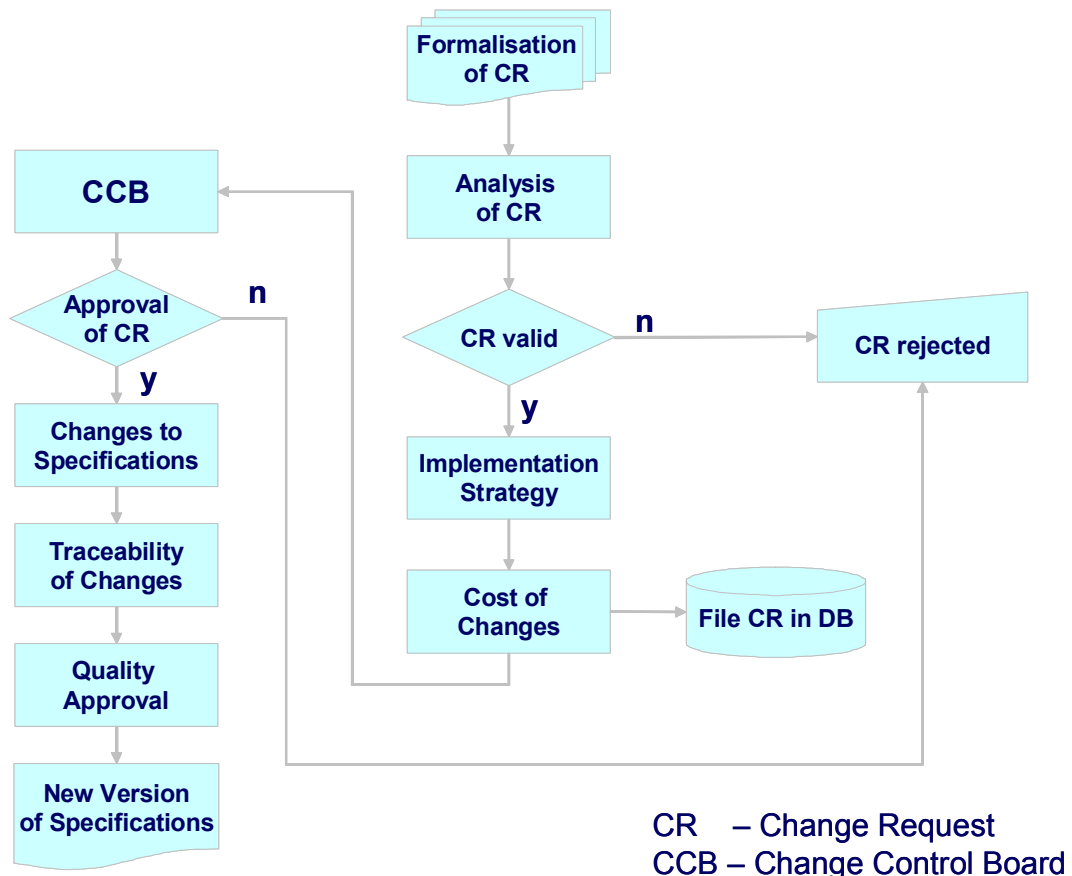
Formalisation of CR

Analysis of CR

CR valid

n

CR rejected

y

Implementation Strategy

Cost of Changes

File CR in DB

CCB

Approval of CR

n

y

Changes to Specifications

Traceability of Changes

Quality Approval

New Version of Specifications

CR – Change Request
CCB – Change Control Board